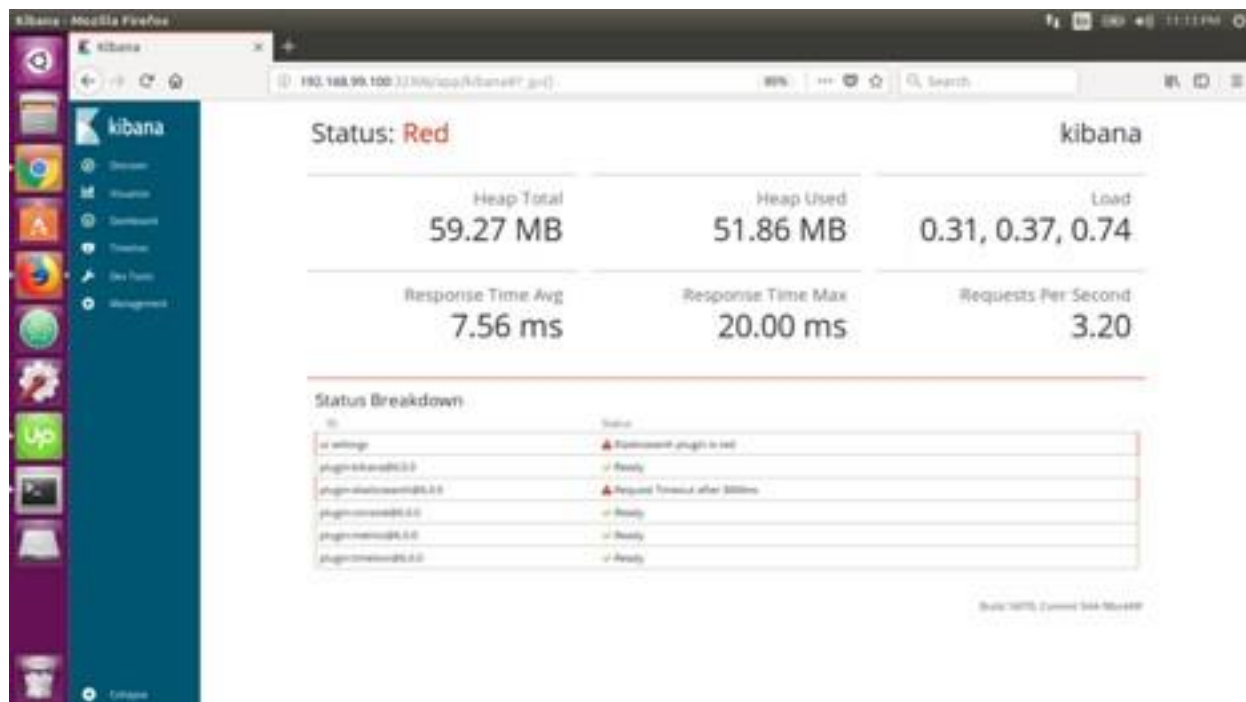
Kibana - Mozilla Firefox

Kibana

192.168.99.100:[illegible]/app/kibana#/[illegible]

80%

Search

kibana

Discover
Visualize
Dashboard
Timelion
Dev Tools
Management

Status: Red

kibana

Heap Total
59.27 MB

Heap Used
51.86 MB

Load
0.31, 0.37, 0.74

Response Time Avg
7.56 ms

Response Time Max
20.00 ms

Requests Per Second
3.20

Status Breakdown

| ID | Status |
|---|---|
| ui settings | Elasticsearch plugin is red |
| plugin:kibana@6.0.0 | Ready |
| plugin:elasticsearch@6.0.0 | Request Timeout after 3000ms |
| plugin:console@6.0.0 | Ready |
| plugin:metrics@6.0.0 | Ready |
| plugin:timelion@6.0.0 | Ready |

Build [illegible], Commit SHA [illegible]

Collapse